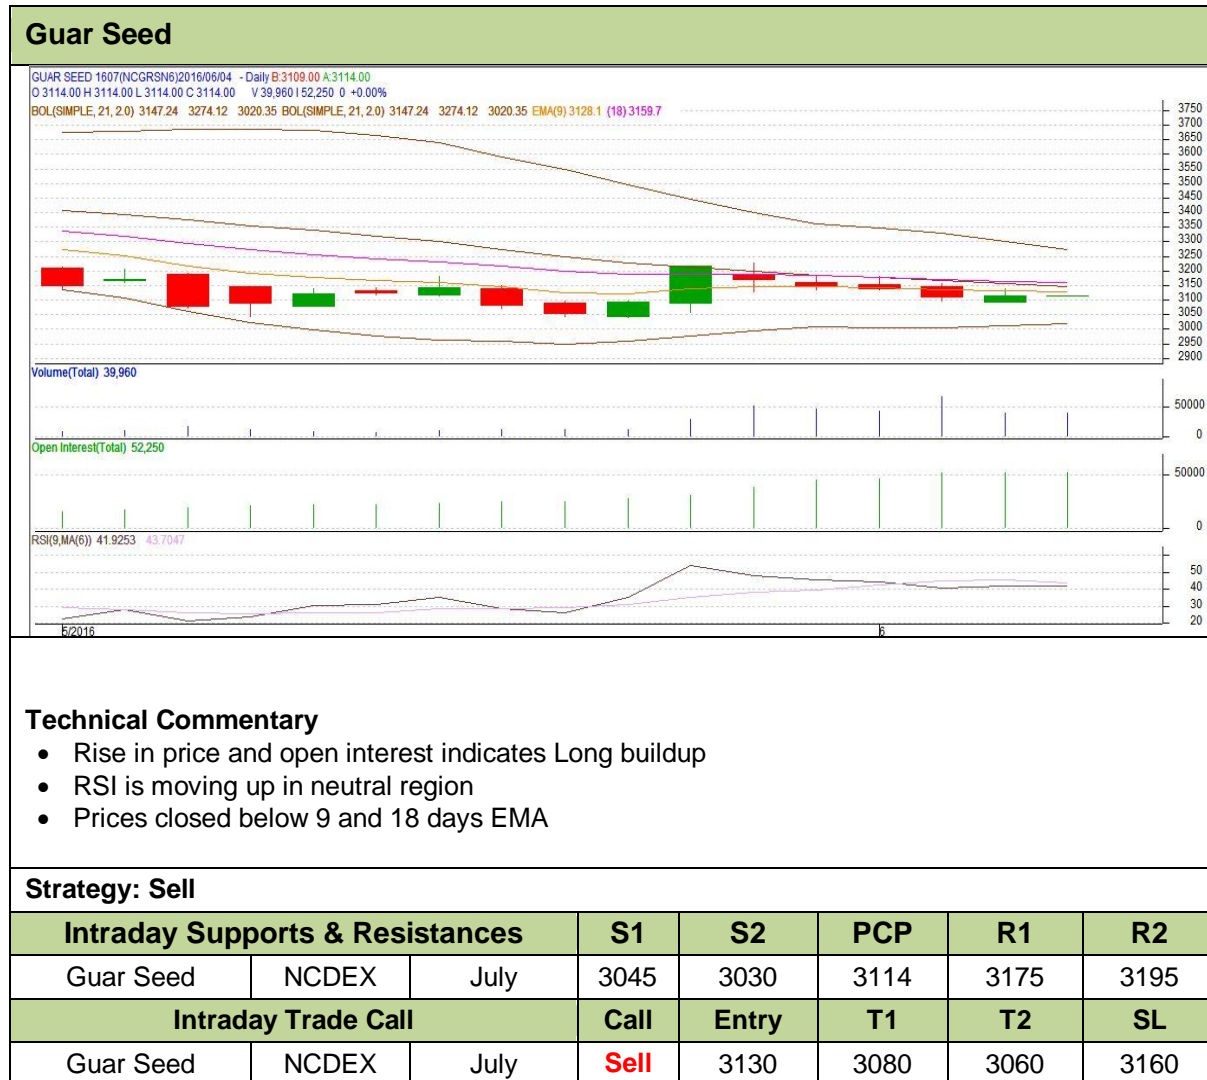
Guar Seed

GUAR SEED 1607(NCGRSN6)2016/06/04 - Daily B:3109.00 A:3114.00
O 3114.00 H 3114.00 L 3114.00 C 3114.00 V 39,960 I 52,250 0 +0.00%
BOL(SIMPLE, 21, 2.0) 3147.24 3274.12 3020.35 BOL(SIMPLE, 21, 2.0) 3147.24 3274.12 3020.35 EMA(9) 3128.1 (18) 3159.7

3750
3700
3650
3600
3550
3500
3450
3400
3350
3300
3250
3200
3150
3100
3050
3000
2950
2900

Volume(Total) 39,960
50000
0

Open Interest(Total) 52,250
50000
0

RSI(9,MA(6)) 41.9253 43.7047
50
40
30
20

5/2016
6

Technical Commentary
• Rise in price and open interest indicates Long buildup
• RSI is moving up in neutral region
• Prices closed below 9 and 18 days EMA

Strategy: Sell

| Intraday Supports & Resistances | | | S1 | S2 | PCP | R1 | R2 |
|---|---|---|---|---|---|---|---|
| Guar Seed | NCDEX | July | 3045 | 3030 | 3114 | 3175 | 3195 |
| Intraday Trade Call | | | Call | Entry | T1 | T2 | SL |
| Guar Seed | NCDEX | July | Sell | 3130 | 3080 | 3060 | 3160 |